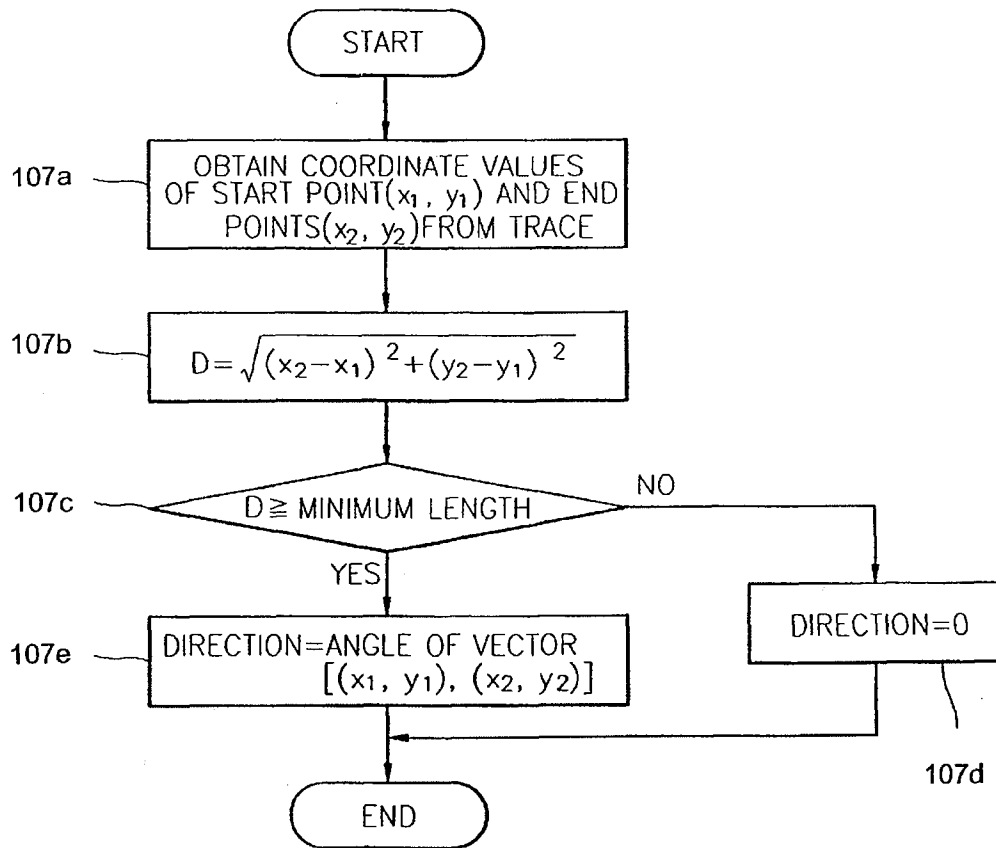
START

107a
OBTAIN COORDINATE VALUES OF START POINT$(x_1, y_1)$ AND END POINTS$(x_2, y_2)$FROM TRACE

107b
$D=\sqrt{(x_2-x_1)^2+(y_2-y_1)^2}$

107c
$D \geqq$ MINIMUM LENGTH

NO

YES

107e
DIRECTION=ANGLE OF VECTOR $[(x_1, y_1), (x_2, y_2)]$

DIRECTION=0

107d

END